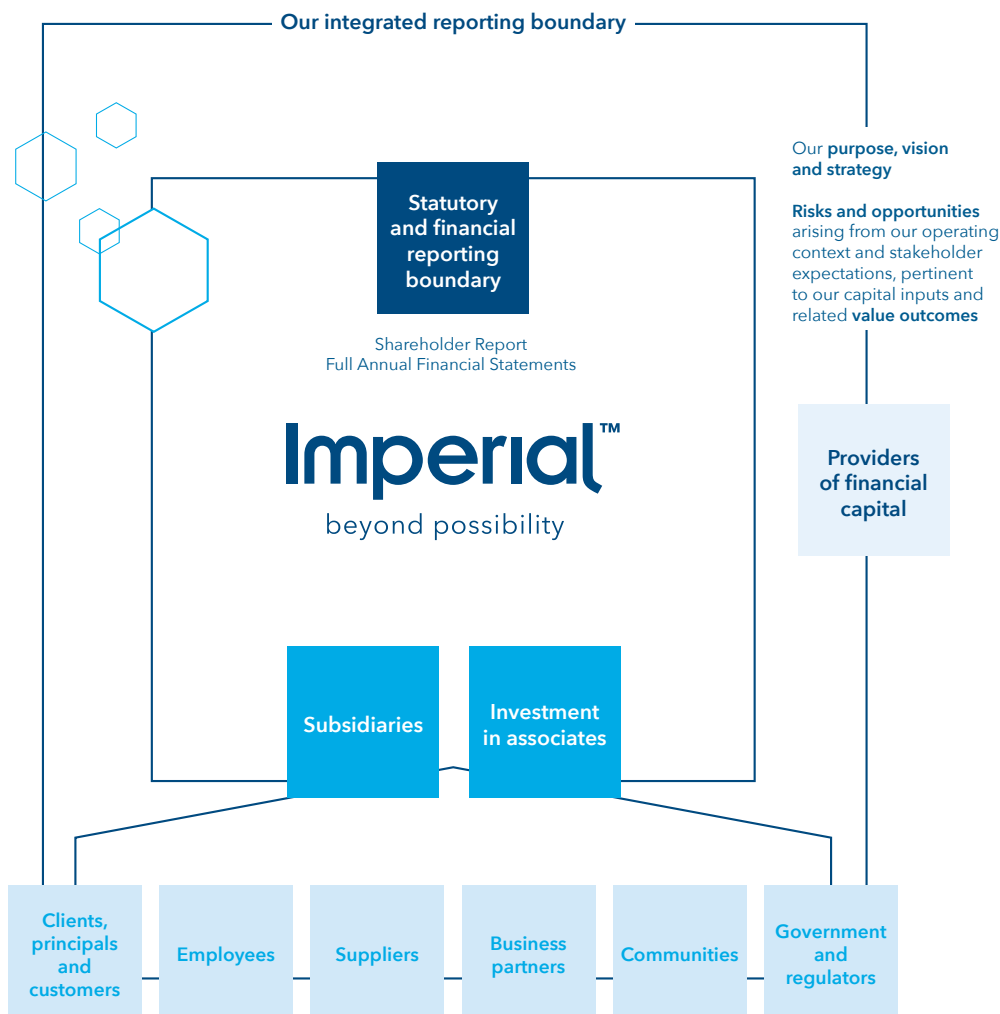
Our integrated reporting boundary

Statutory and financial reporting boundary

Shareholder Report
Full Annual Financial Statements

Imperial™
beyond possibility

Our purpose, vision and strategy

Risks and opportunities arising from our operating context and stakeholder expectations, pertinent to our capital inputs and related value outcomes

Providers of financial capital

Subsidiaries

Investment in associates

Clients, principals and customers

Employees

Suppliers

Business partners

Communities

Government and regulators